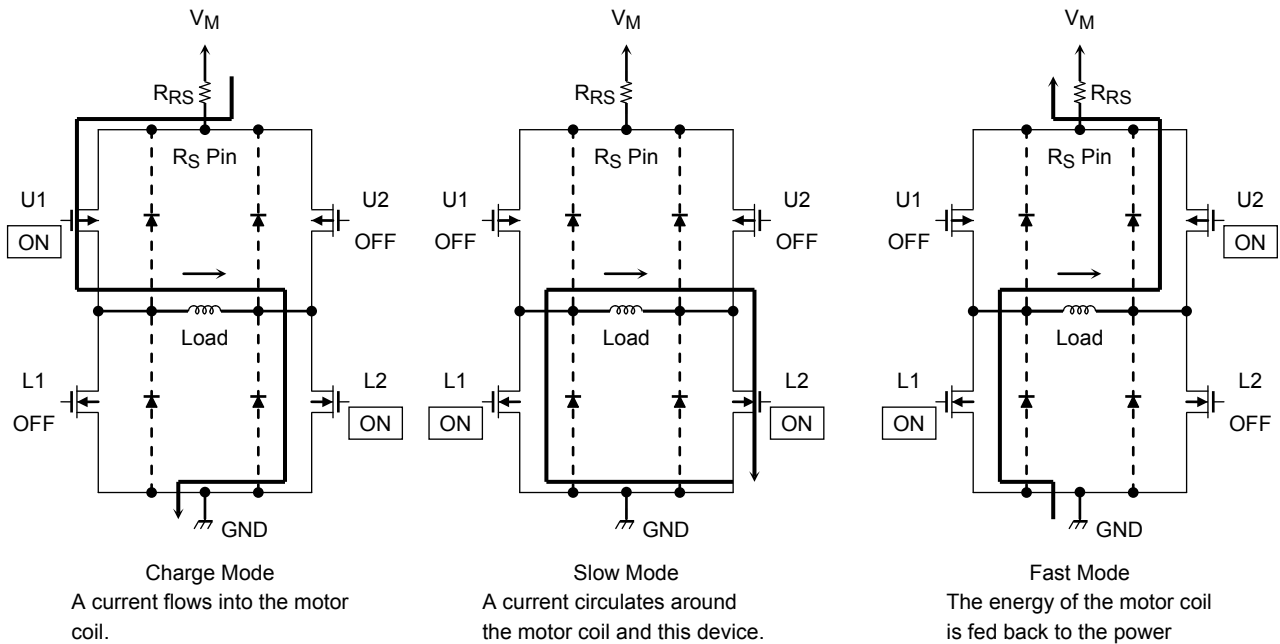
$V_M$

$R_{RS}$

$R_S$ Pin

U1

ON

U2

OFF

Load

L1

OFF

L2

ON

GND

Charge Mode
A current flows into the motor coil.

$V_M$

$R_{RS}$

$R_S$ Pin

U1

OFF

U2

OFF

Load

L1

ON

L2

ON

GND

Slow Mode
A current circulates around the motor coil and this device.

$V_M$

$R_{RS}$

$R_S$ Pin

U1

OFF

U2

ON

Load

L1

ON

L2

OFF

GND

Fast Mode
The energy of the motor coil is fed back to the power